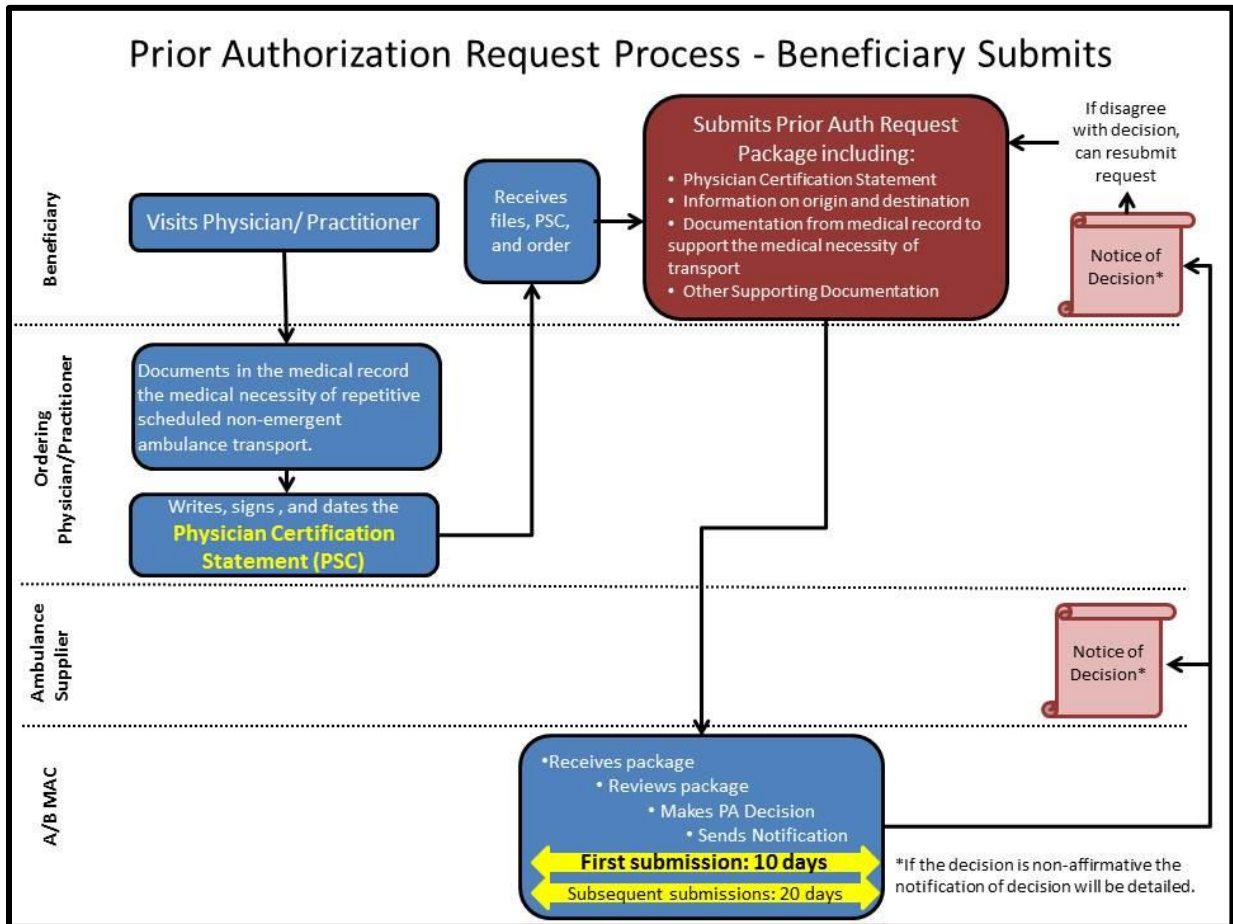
Prior Authorization Request Process - Beneficiary Submits

Beneficiary

Visits Physician/ Practitioner

Receives files, PSC, and order

Submits Prior Auth Request Package including:
• Physician Certification Statement
• Information on origin and destination
• Documentation from medical record to support the medical necessity of transport
• Other Supporting Documentation

If disagree with decision, can resubmit request

Notice of Decision*

Ordering Physician/Practitioner

Documents in the medical record the medical necessity of repetitive scheduled non-emergent ambulance transport.

Writes, signs , and dates the Physician Certification Statement (PSC)

Ambulance Supplier

Notice of Decision*

A/B MAC

•Receives package
• Reviews package
• Makes PA Decision
• Sends Notification

First submission: 10 days

Subsequent submissions: 20 days

*If the decision is non-affirmative the notification of decision will be detailed.